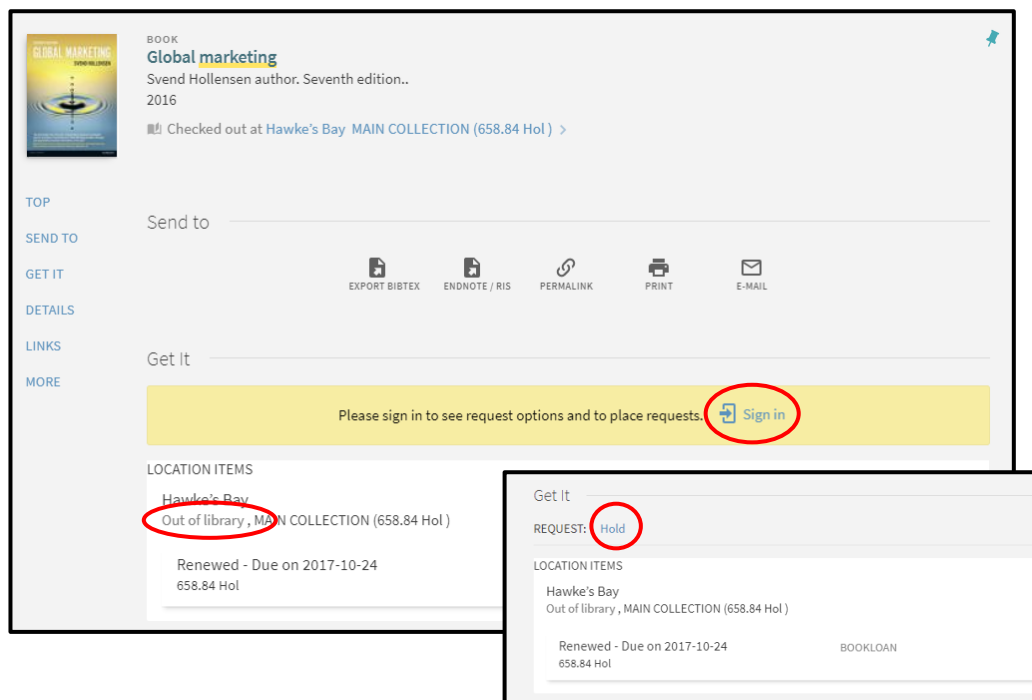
GLOBAL MARKETING
SVEND HOLLENSEN

BOOK
Global marketing
Svend Hollensen author. Seventh edition..
2016
Checked out at Hawke's Bay MAIN COLLECTION (658.84 Hol) >

TOP
SEND TO
GET IT
DETAILS
LINKS
MORE

Send to

EXPORT BIBTEX
ENDNOTE / RIS
PERMALINK
PRINT
E-MAIL

Get It

Please sign in to see request options and to place requests. Sign in

LOCATION ITEMS
Hawke's Bay
Out of library , MAIN COLLECTION (658.84 Hol )

Renewed - Due on 2017-10-24
658.84 Hol

Get It

REQUEST: Hold

LOCATION ITEMS
Hawke's Bay
Out of library , MAIN COLLECTION (658.84 Hol )

Renewed - Due on 2017-10-24
658.84 Hol
BOOKLOAN